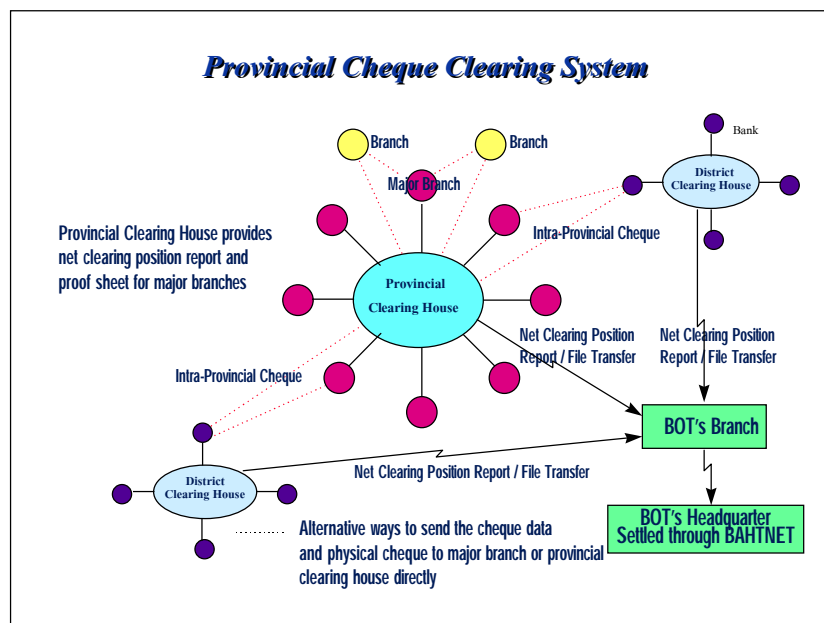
Provincial Cheque Clearing System

Branch

Branch

Major Branch

Bank

District Clearing House

Provincial Clearing House provides net clearing position report and proof sheet for major branches

Intra-Provincial Cheque

Provincial Clearing House

Net Clearing Position Report / File Transfer

Net Clearing Position Report / File Transfer

Intra-Provincial Cheque

BOT's Branch

District Clearing House

Net Clearing Position Report / File Transfer

BOT's Headquarter Settled through BAHTNET

Alternative ways to send the cheque data and physical cheque to major branch or provincial clearing house directly